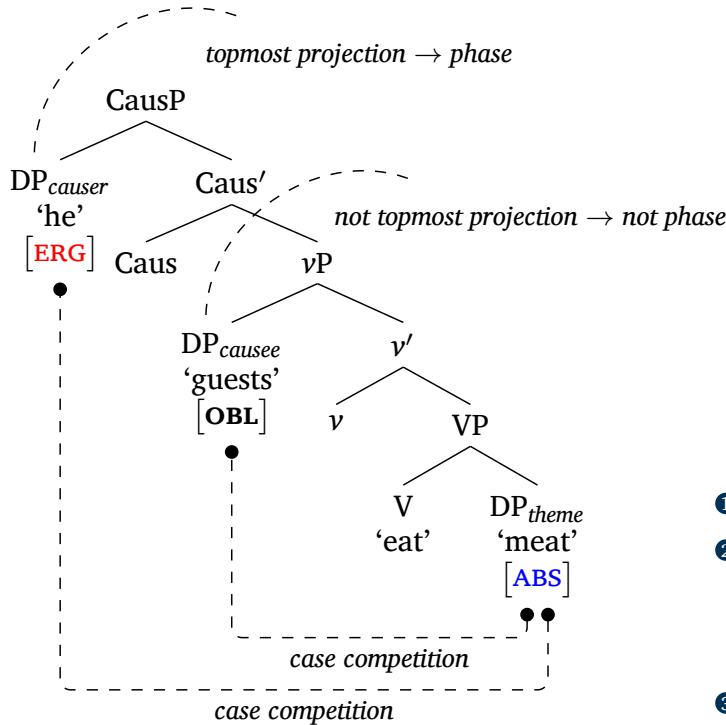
topmost projection → phase

CausP

$DP_{causer}$
'he'
[ERG]

Caus'

not topmost projection → not phase

Caus

$\nu$P

$DP_{causee}$
'guests'
[OBL]

$\nu'$

$\nu$

VP

V
'eat'

$DP_{theme}$
'meat'
[ABS]

case competition

case competition